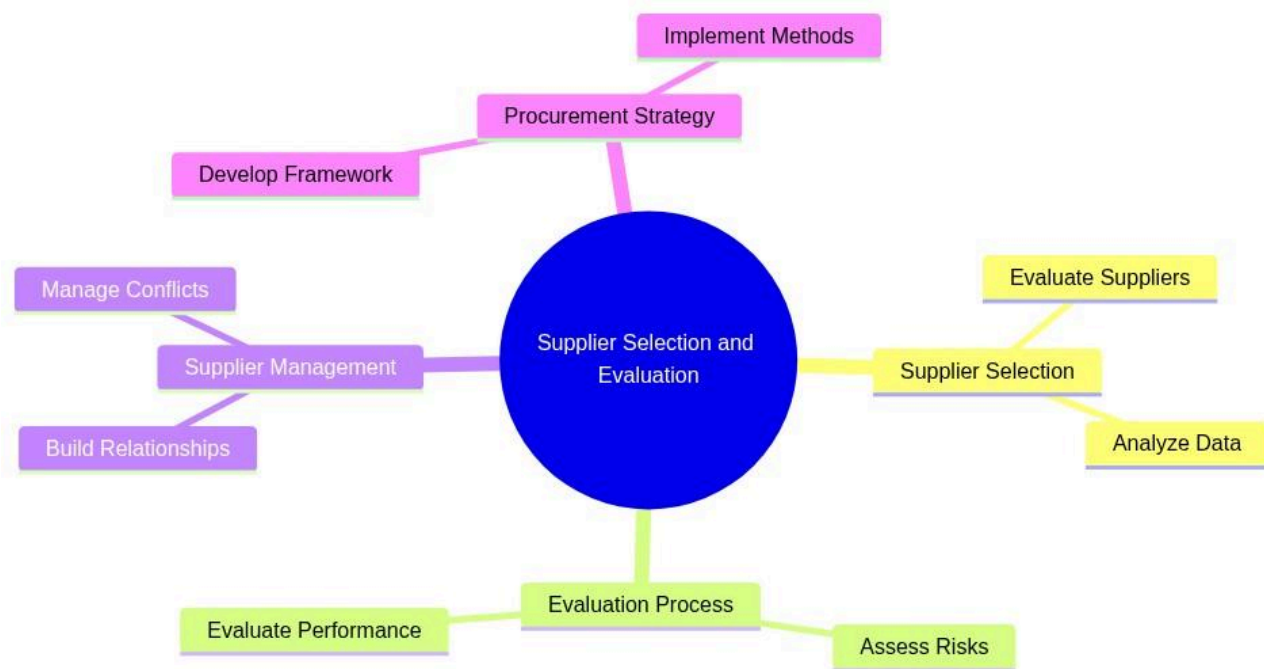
Implement Methods

Procurement Strategy

Develop Framework

Manage Conflicts

Supplier Management

Build Relationships

Supplier Selection and Evaluation

Evaluate Suppliers

Supplier Selection

Analyze Data

Evaluation Process

Evaluate Performance

Assess Risks